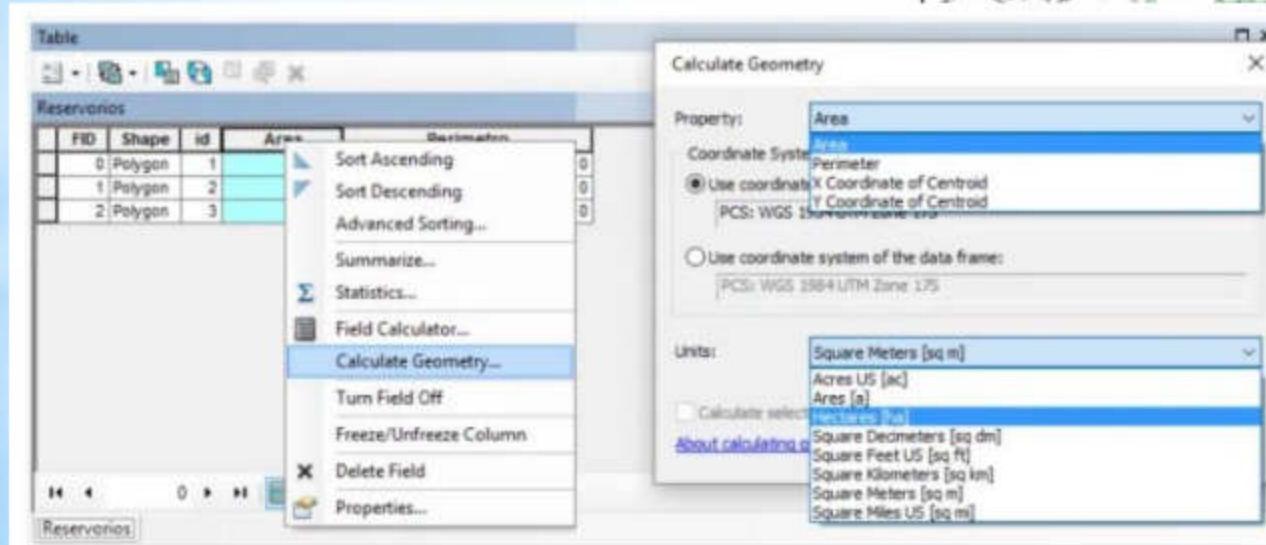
Table

Reservorios

| FID | Shape | id | Area | Perimetro |
|---|---|---|---|---|
| 0 | Polygon | 1 | | 0 |
| 1 | Polygon | 2 | | 0 |
| 2 | Polygon | 3 | | 0 |

Sort Ascending
Sort Descending
Advanced Sorting...
Summarize...
Statistics...
Field Calculator...
Calculate Geometry...
Turn Field Off
Freeze/Unfreeze Column
Delete Field
Properties...

0

Reservorios

Calculate Geometry

Property: Area

Area
Perimeter
X Coordinate of Centroid
Y Coordinate of Centroid

Coordinate System
Use coordinate
PCS: WGS 19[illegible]

Use coordinate system of the data frame:
PCS: WGS 1984 UTM Zone 17S

Units: Square Meters [sq m]

Acres US [ac]
Ares [a]
Hectares [ha]
Square Decimeters [sq dm]
Square Feet US [sq ft]
Square Kilometers [sq km]
Square Meters [sq m]
Square Miles US [sq mi]

Calculate select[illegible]
About calculating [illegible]